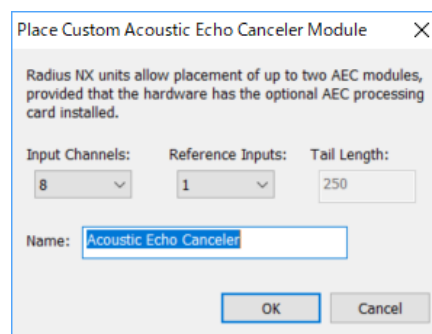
Place Custom Acoustic Echo Canceler Module

X

Radius NX units allow placement of up to two AEC modules, provided that the hardware has the optional AEC processing card installed.

Input Channels:

8

Reference Inputs:

1

Tail Length:

250

Name:

Acoustic Echo Canceler

OK

Cancel